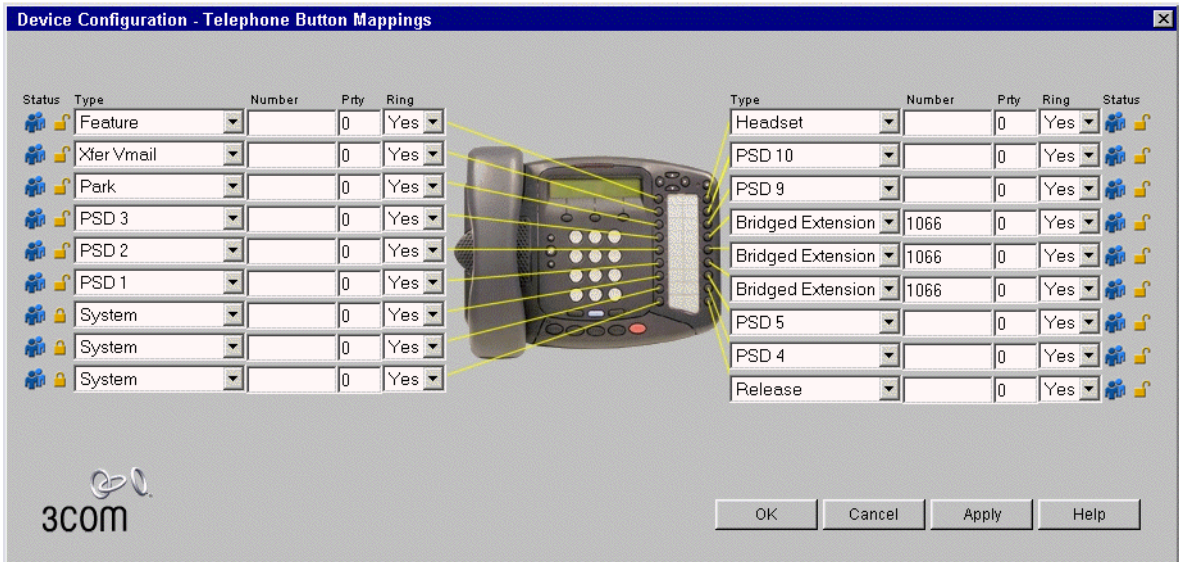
Device Configuration - Telephone Button Mappings

| Status | Type | Number | Prty | Ring |
|---|---|---|---|---|
| | Feature | | 0 | Yes |
| | Xfer Vmail | | 0 | Yes |
| | Park | | 0 | Yes |
| | PSD 3 | | 0 | Yes |
| | PSD 2 | | 0 | Yes |
| | PSD 1 | | 0 | Yes |
| | System | | 0 | Yes |
| | System | | 0 | Yes |
| | System | | 0 | Yes |

| Type | Number | Prty | Ring | Status |
|---|---|---|---|---|
| Headset | | 0 | Yes | |
| PSD 10 | | 0 | Yes | |
| PSD 9 | | 0 | Yes | |
| Bridged Extension | 1066 | 0 | Yes | |
| Bridged Extension | 1066 | 0 | Yes | |
| Bridged Extension | 1066 | 0 | Yes | |
| PSD 5 | | 0 | Yes | |
| PSD 4 | | 0 | Yes | |
| Release | | 0 | Yes | |

3COM

OK Cancel Apply Help